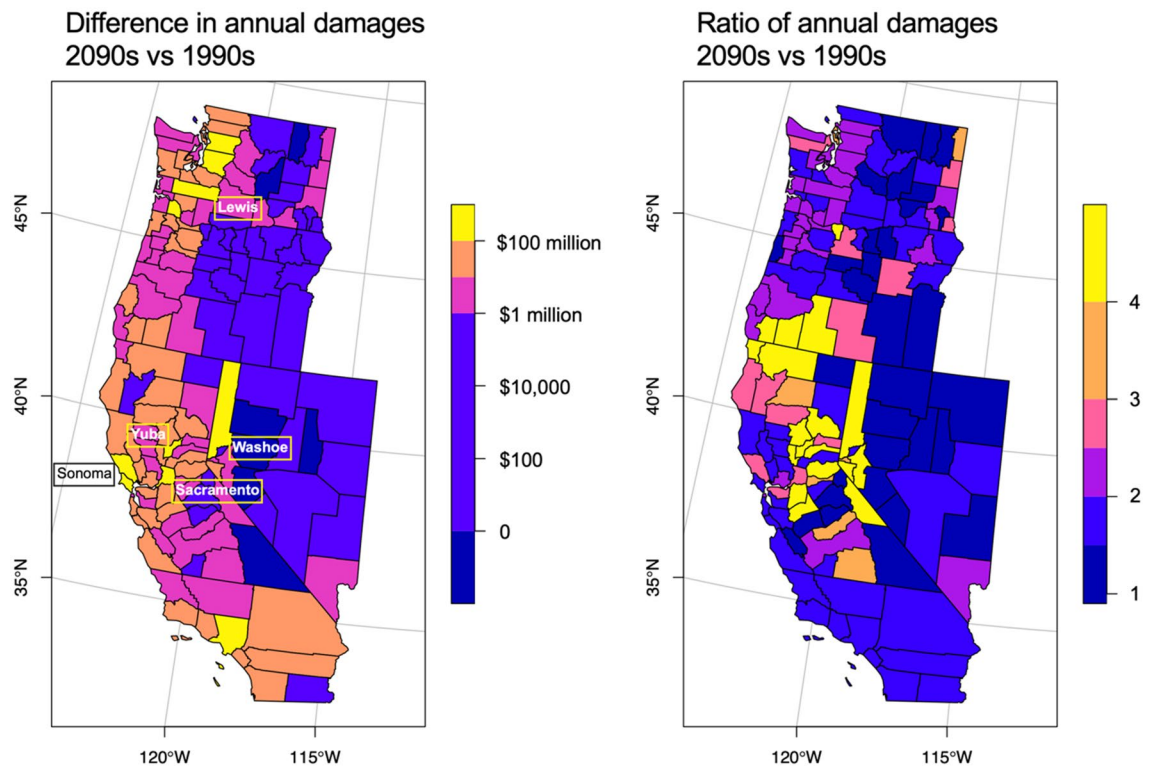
Difference in annual damages
2090s vs 1990s

45°N
40°N
35°N
120°W
115°W

Lewis
Yuba
Washoe
Sonoma
Sacramento

$100 million
$1 million
$10,000
$100
0

Ratio of annual damages
2090s vs 1990s

45°N
40°N
35°N
120°W
115°W

4
3
2
1